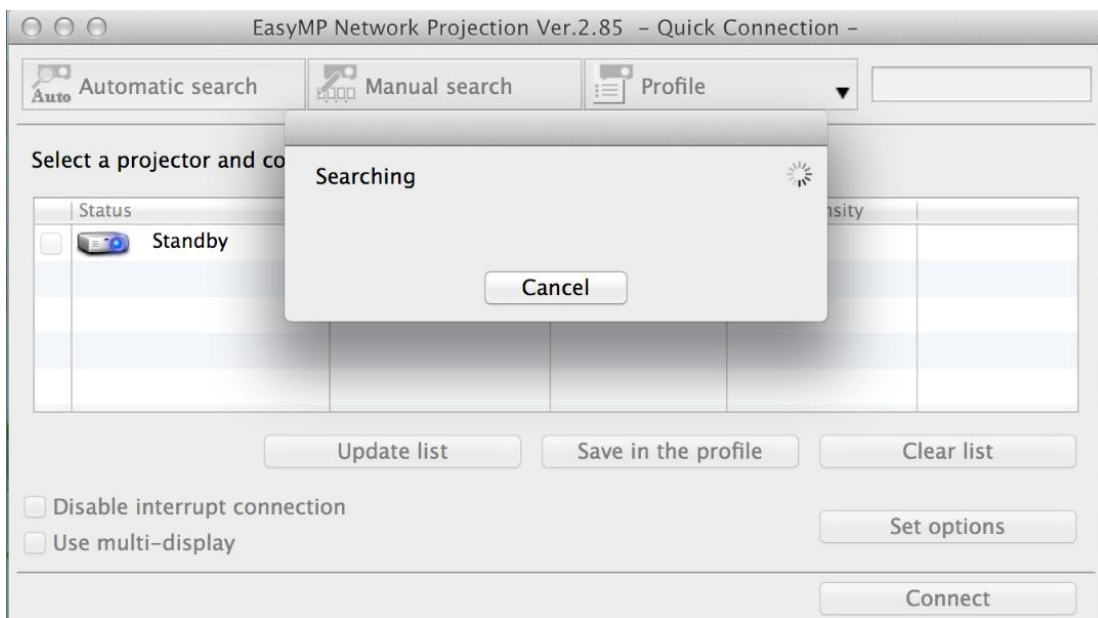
EasyMP Network Projection Ver.2.85 - Quick Connection -

Auto Automatic search

Manual search

Profile

Select a projector and co

Status

Standby

nsity

Searching

Cancel

Update list

Save in the profile

Clear list

Disable interrupt connection

Use multi-display

Set options

Connect